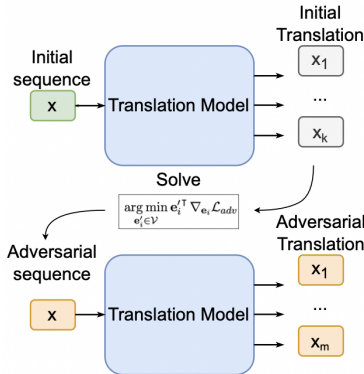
Initial Translation

Initial sequence

x

Translation Model

$x_1$

...

$x_k$

Solve

$\arg\min_{\mathbf{e}_i' \in \mathcal{V}} \mathbf{e}_i'^{\intercal} \nabla_{\mathbf{e}_i} \mathcal{L}_{adv}$

Adversarial sequence

Adversarial Translation

x

Translation Model

$x_1$

...

$x_m$